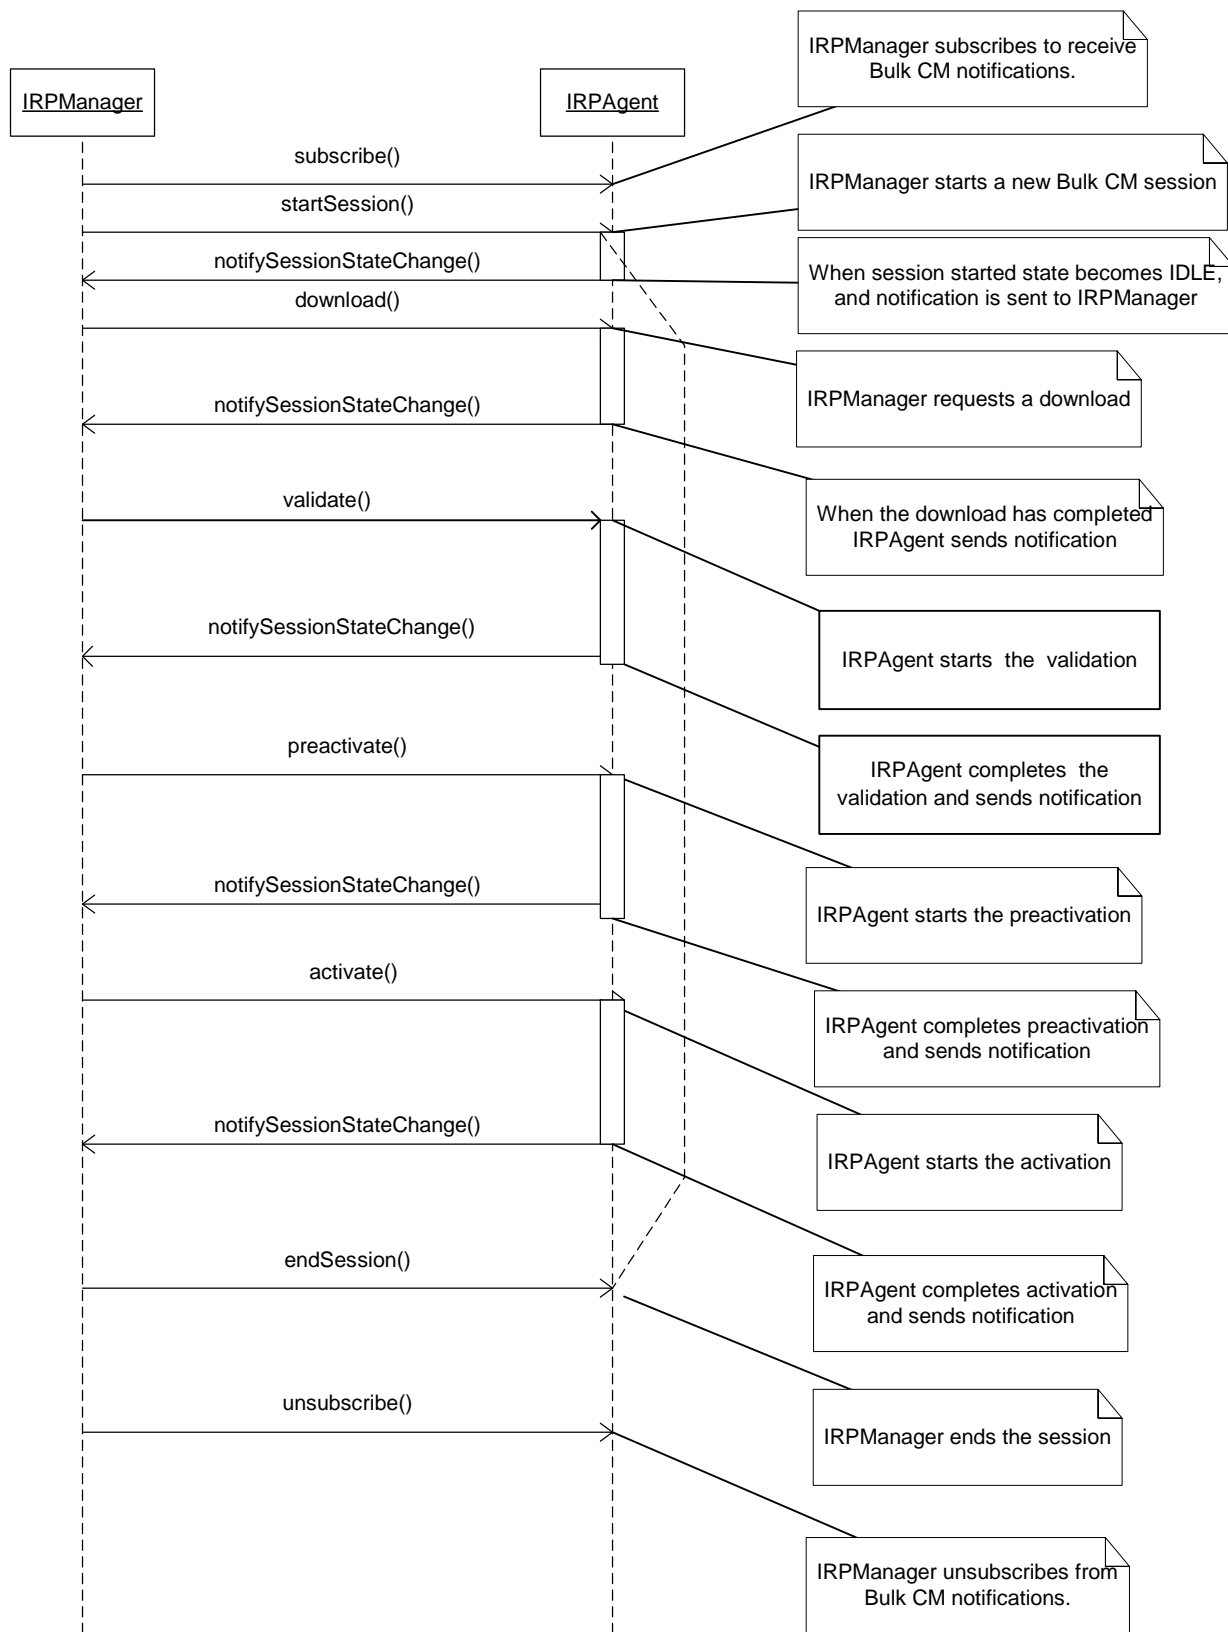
IRPManager

IRPAgent

IRPManager subscribes to receive Bulk CM notifications.

subscribe()

IRPManager starts a new Bulk CM session

startSession()

notifySessionStateChange()

When session started state becomes IDLE, and notification is sent to IRPManager

download()

IRPManager requests a download

notifySessionStateChange()

When the download has completed IRPAgent sends notification

validate()

notifySessionStateChange()

IRPAgent starts the validation

IRPAgent completes the validation and sends notification

preactivate()

notifySessionStateChange()

IRPAgent starts the preactivation

activate()

IRPAgent completes preactivation and sends notification

notifySessionStateChange()

IRPAgent starts the activation

endSession()

IRPAgent completes activation and sends notification

unsubscribe()

IRPManager ends the session

IRPManager unsubscribes from Bulk CM notifications.